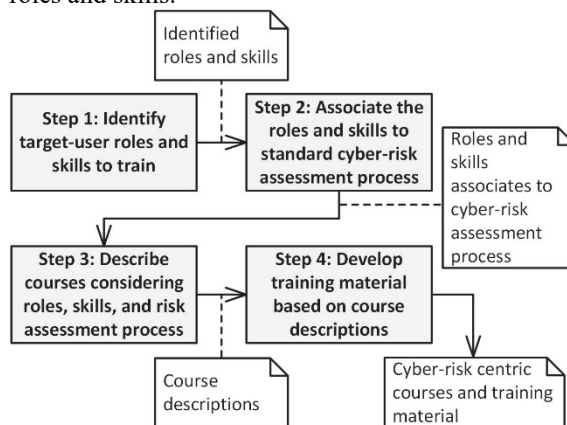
roles and skills.

Identified roles and skills

Step 1: Identify target-user roles and skills to train

Step 2: Associate the roles and skills to standard cyber-risk assessment process

Roles and skills associates to cyber-risk assessment process

Step 3: Describe courses considering roles, skills, and risk assessment process

Step 4: Develop training material based on course descriptions

Course descriptions

Cyber-risk centric courses and training material